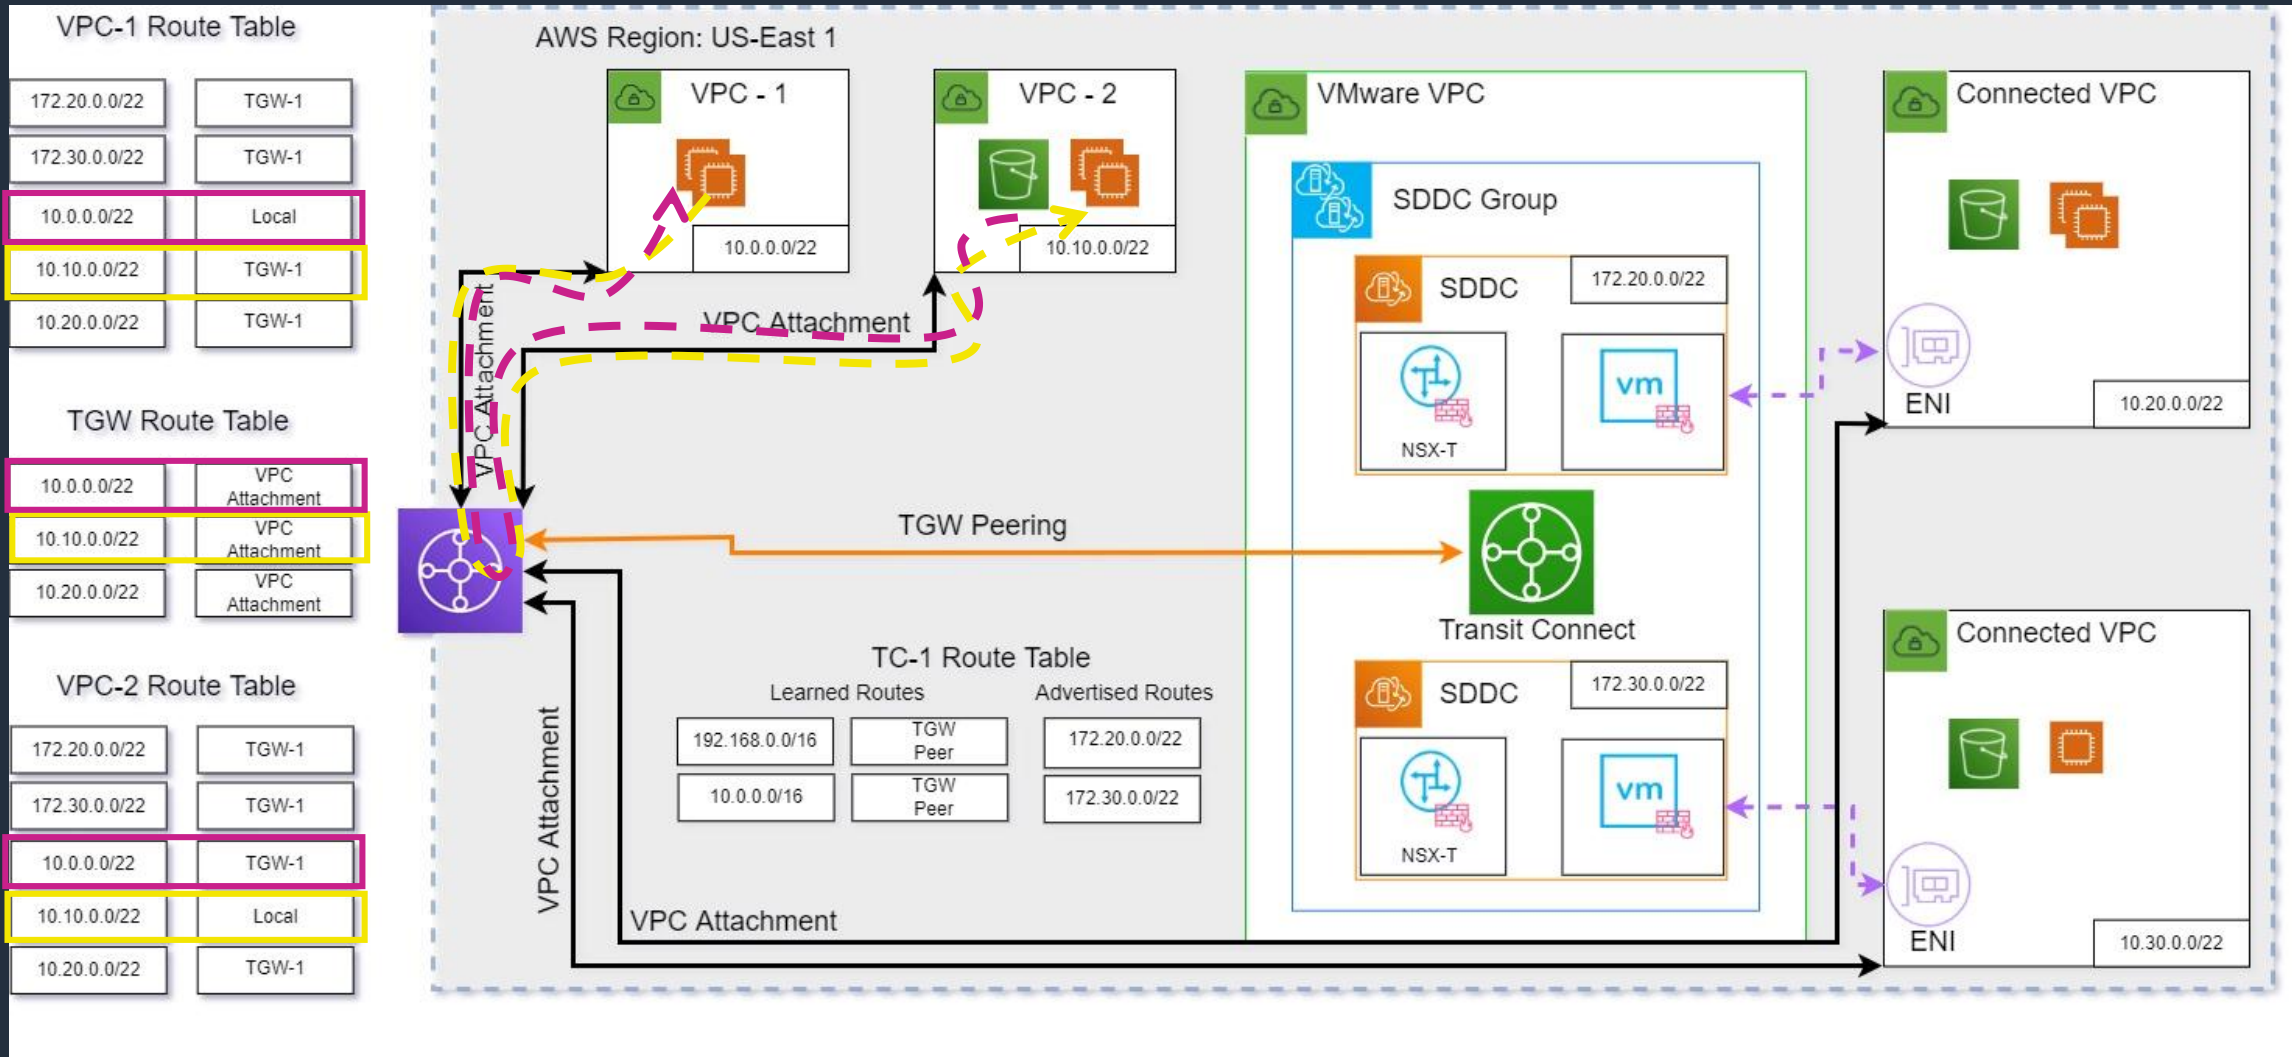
VPC-1 Route Table

| 172.20.0.0/22 | TGW-1 |
|---|---|
| 172.30.0.0/22 | TGW-1 |
| 10.0.0.0/22 | Local |
| 10.10.0.0/22 | TGW-1 |
| 10.20.0.0/22 | TGW-1 |

TGW Route Table

| 10.0.0.0/22 | VPC Attachment |
|---|---|
| 10.10.0.0/22 | VPC Attachment |
| 10.20.0.0/22 | VPC Attachment |

VPC-2 Route Table

| 172.20.0.0/22 | TGW-1 |
|---|---|
| 172.30.0.0/22 | TGW-1 |
| 10.0.0.0/22 | TGW-1 |
| 10.10.0.0/22 | Local |
| 10.20.0.0/22 | TGW-1 |

AWS Region: US-East 1

VPC - 1
10.0.0.0/22

VPC - 2
10.10.0.0/22

VMware VPC

SDDC Group

SDDC
172.20.0.0/22
NSX-T
vm

Connected VPC
ENI
10.20.0.0/22

VPC Attachment

VPC Attachment

TGW Peering

Transit Connect

TC-1 Route Table
Learned Routes
Advertised Routes

| 192.168.0.0/16 | TGW Peer | 172.20.0.0/22 |
|---|---|---|
| 10.0.0.0/16 | TGW Peer | 172.30.0.0/22 |

SDDC
172.30.0.0/22
NSX-T
vm

Connected VPC
ENI
10.30.0.0/22

VPC Attachment

VPC Attachment